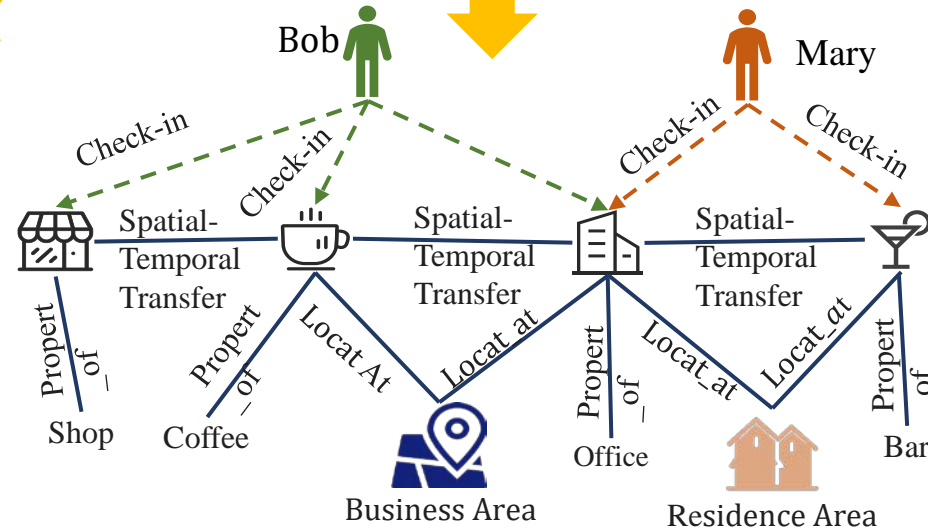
Bob

Mary

Check-in

Check-in

Check-in

Check-in

Spatial-Temporal Transfer

Spatial-Temporal Transfer

Spatial-Temporal Transfer

Propert_of

Propert_of

Locat At

Locat_at

Propert_of

Locat_at

Locat_at

Propert_of

Shop

Coffee

Business Area

Office

Residence Area

Bar